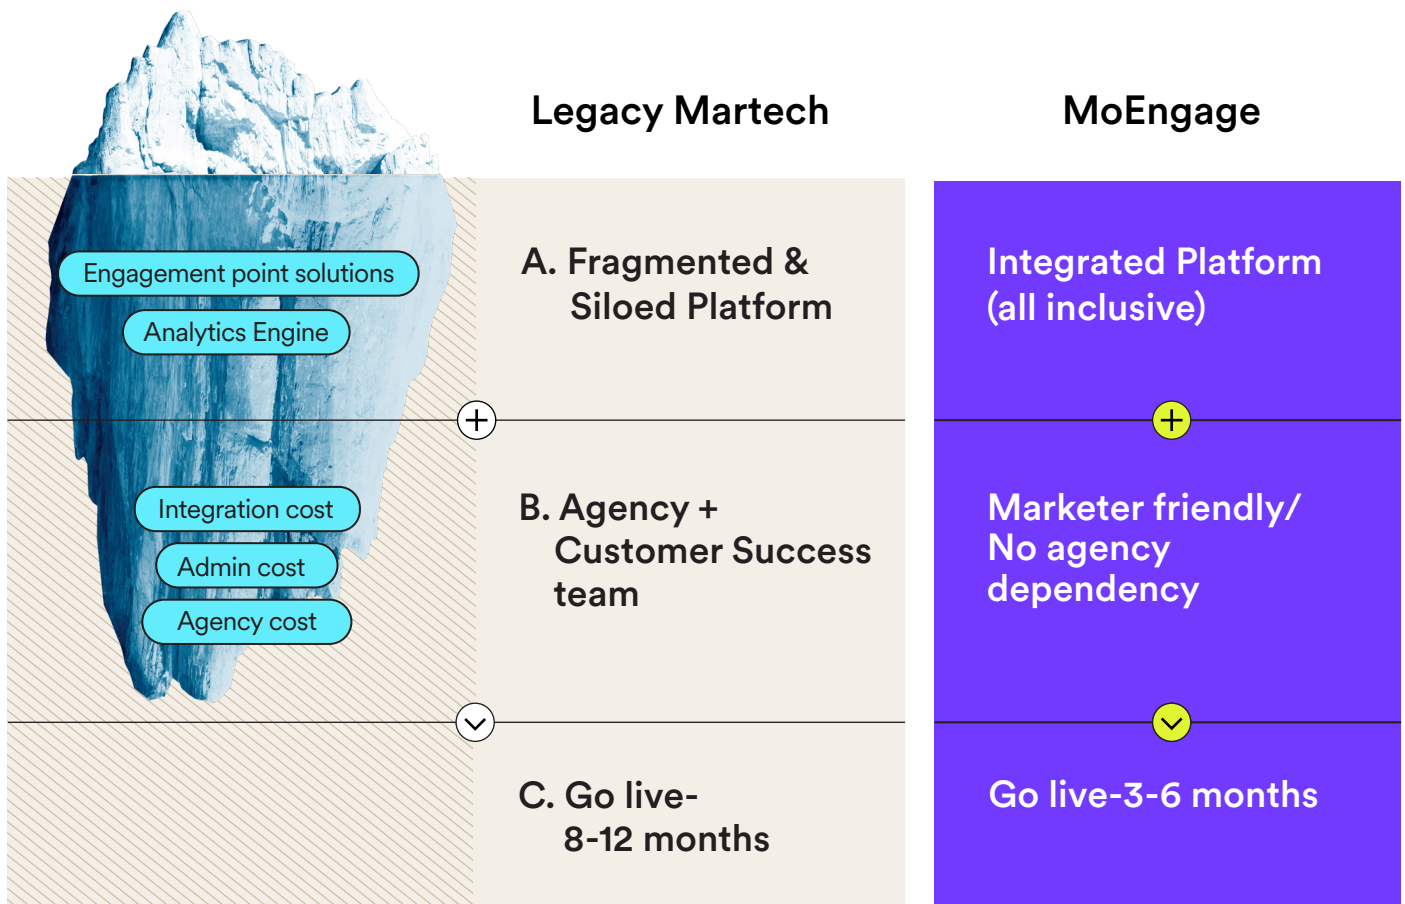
Legacy Martech

MoEngage

Engagement point solutions

Analytics Engine

A. Fragmented & Siloed Platform

Integrated Platform (all inclusive)

Integration cost

Admin cost

Agency cost

B. Agency + Customer Success team

Marketer friendly/ No agency dependency

C. Go live- 8-12 months

Go live-3-6 months